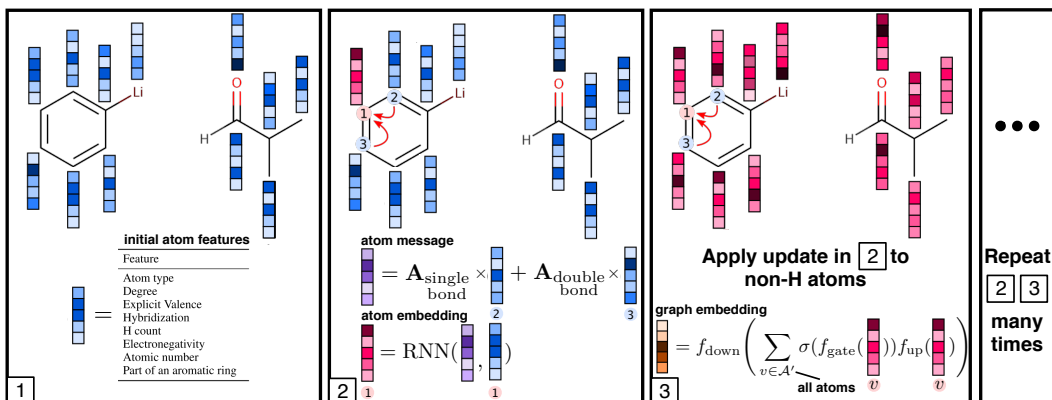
Li
O
H
initial atom features

| Feature |
|---|
| Atom type |
| Degree |
| Explicit Valence |
| Hybridization |
| H count |
| Electronegativity |
| Atomic number |
| Part of an aromatic ring |

$=$
1

Li
2
1
3
O
H
atom message
$= \mathbf{A}_{\substack{\text{single}\\\text{bond}}} \times$ 2 $+ \mathbf{A}_{\substack{\text{double}\\\text{bond}}} \times$ 3
atom embedding
1 $= \text{RNN}($ , 1 $)$
2

Li
2
1
3
O
H
Apply update in 2 to non-H atoms
graph embedding
$= f_{\text{down}}\left(\sum_{v \in \mathcal{A}'} \sigma(f_{\text{gate}}( v ))f_{\text{up}}( v )\right)$
all atoms
3

•••
Repeat
2 3
many times